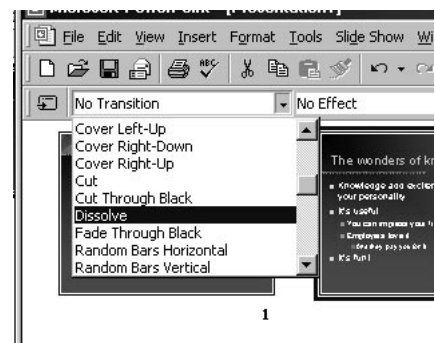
Microsoft PowerPoint - [Presentation1]

File Edit View Insert Format Tools Slide Show Wi

No Transition

No Effect

Cover Left-Up
Cover Right-Down
Cover Right-Up
Cut
Cut Through Black
Dissolve
Fade Through Black
Random Bars Horizontal
Random Bars Vertical

The wonders of kn

Knowledge and excitem your personality

It's useful

You can impress your fr

Employers love it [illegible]

It's fun!

1